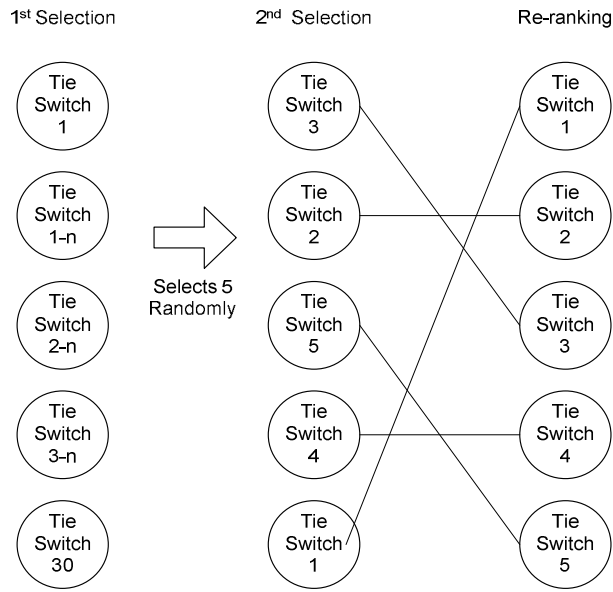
1$^{st}$ Selection

2$^{nd}$ Selection

Re-ranking

Tie Switch 1

Tie Switch 1-n

Tie Switch 2-n

Tie Switch 3-n

Tie Switch 30

Selects 5 Randomly

Tie Switch 3

Tie Switch 2

Tie Switch 5

Tie Switch 4

Tie Switch 1

Tie Switch 1

Tie Switch 2

Tie Switch 3

Tie Switch 4

Tie Switch 5